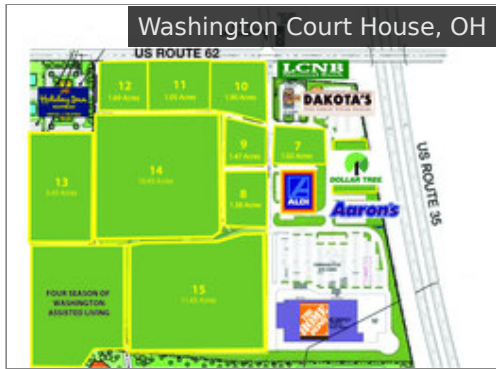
Washington Court House, OH

US ROUTE 62

Holiday Inn

12
1.49 Acres

11
1.05 Acres

10
1.80 Acres

LCNB

DAKOTA'S

US ROUTE 35

9
1.47 Acres

7
1.65 Acres

13
5.65 Acres

14
15.45 Acres

DOLLAR TREE

8
1.38 Acres

ALDI

Aaron's

FOUR SEASON OF WASHINGTON ASSISTED LIVING

15
11.45 Acres

THE HOME DEPOT